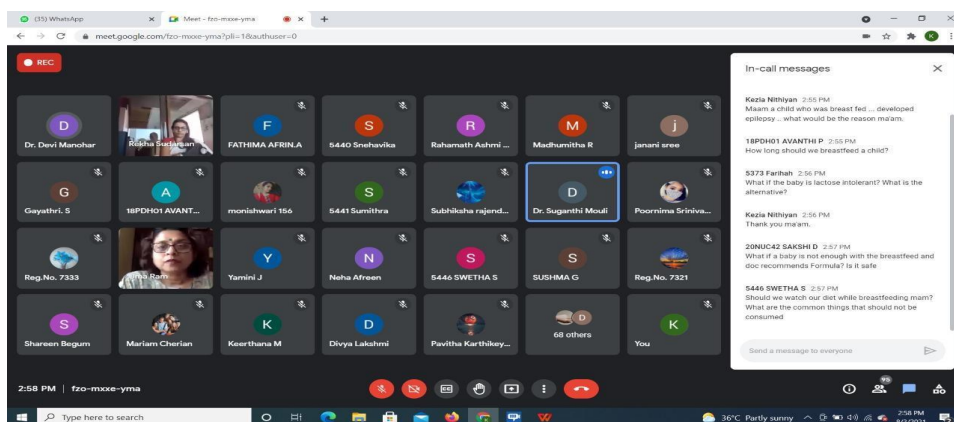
(35) WhatsApp
Meet - fzo-mxxe-yma
meet.google.com/fzo-mxxe-yma?pli=1&authuser=0

REC

D
Dr. Devi Manohar
Rekha Sudarsan
F
FATHIMA AFRIN.A
S
5440 Snehavika
R
Rahamath Ashmi ...
M
Madhumitha R
j
janani sree
G
Gayathri. S
A
18PDH01 AVANT...
monishwari 156
S
5441 Sumithra
Subhiksha rajend...
D
Dr. Suganthi Mouli
Poornima Sriniva...
Reg.No. 7333
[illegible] Ram
Y
Yamini J
N
Neha Afreen
S
5446 SWETHA S
S
SUSHMA G
Reg.No. 7321
S
Shareen Begum
Mariam Cherian
K
Keerthana M
D
Divya Lakshmi
Pavitha Karthikey...
D
68 others
K
You

In-call messages

Kezia Nithiyan 2:55 PM
Maam a child who was breast fed ... developed epilepsy .. what would be the reason ma'am.

18PDH01 AVANTHI P 2:55 PM
How long should we breastfeed a child?

5373 Farihah 2:56 PM
What if the baby is lactose intolerant? What is the alternative?

Kezia Nithiyan 2:56 PM
Thank you ma'am.

20NUC42 SAKSHI D 2:57 PM
What if a baby is not enough with the breastfeed and doc recommends Formula? Is it safe

5446 SWETHA S 2:57 PM
Should we watch our diet while breastfeeding mam? What are the common things that should not be consumed

Send a message to everyone

2:58 PM | fzo-mxxe-yma

99

Type here to search
36°C Partly sunny
2:58 PM
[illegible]